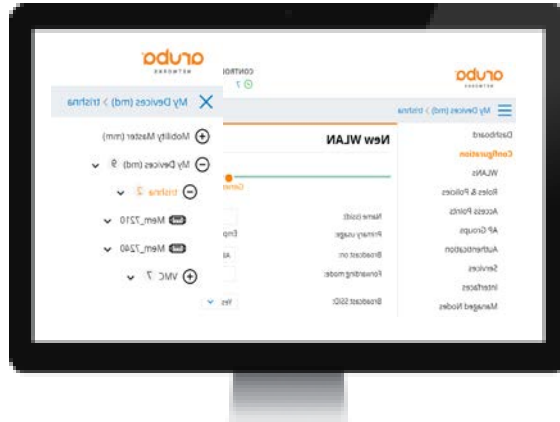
aruba
NETWORKS

My Devices (md) > trishna

Mobility Master (mm)

My Devices 9

trishna 2

Mem_7210

Mem_7240

VMC 7

CONTRO

aruba
NETWORKS

My Devices (md) > trishna

Dashboard
Configuration
WLANs
Roles & Policies
Access Points
AP Groups
Authentication
Services
Interfaces
Managed Nodes

New WLAN

General

Name (ssid):
Primary usage:
Broadcast on:
Forwarding mode:
Broadcast SSID:

Emp
All
Yes